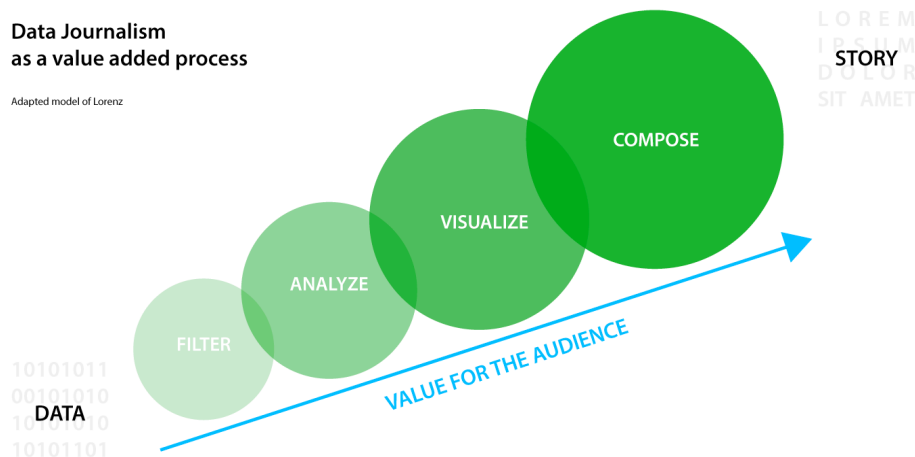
Data Journalism
as a value added process

Adapted model of Lorenz

LOREM
IPSUM
DOLOR
SIT AMET

STORY

COMPOSE

VISUALIZE

ANALYZE

FILTER

VALUE FOR THE AUDIENCE

10101011
00101010
10101010
10101101

DATA